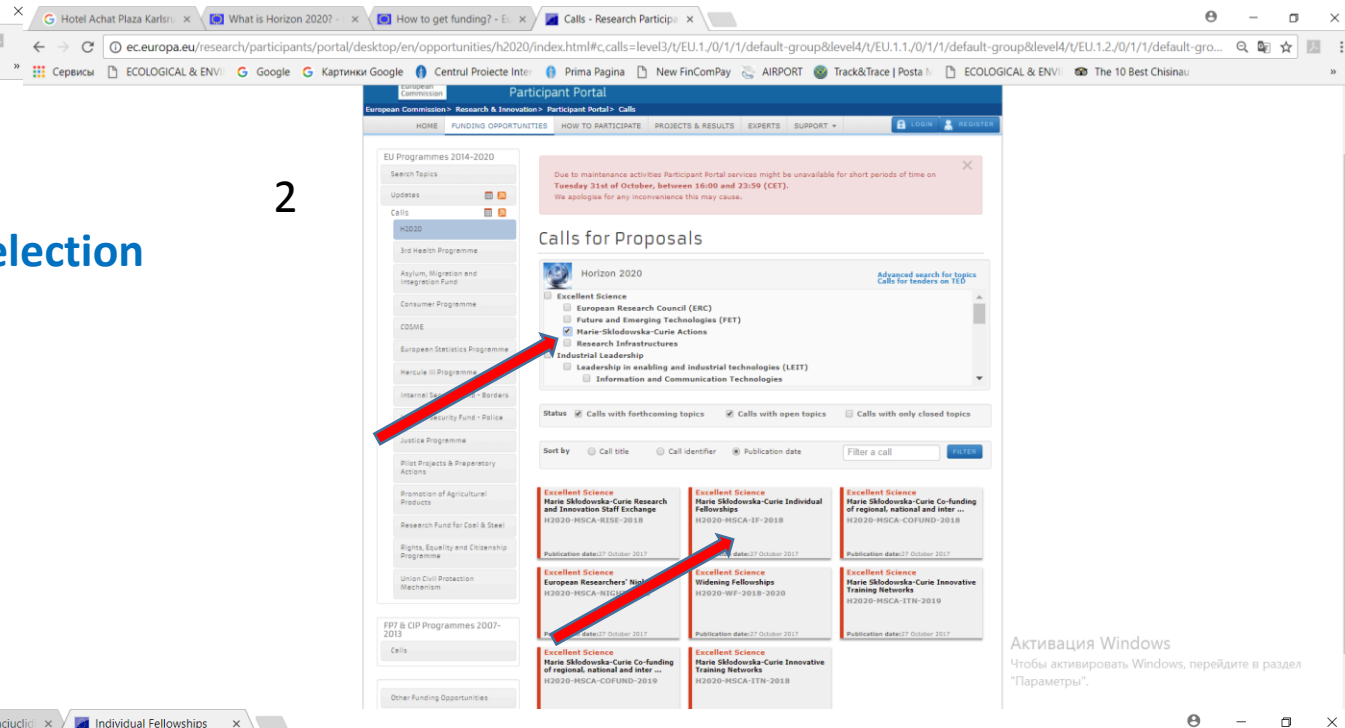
Hotel Achat Plaza Karlsru × | What is Horizon 2020? - × | How to get funding? - E × | Calls - Research Participa ×

ec.europa.eu/research/participants/portal/desktop/en/opportunities/h2020/index.html#c,calls=level3/t/EU.1./0/1/1/default-group&level4/t/EU.1.1./0/1/1/default-group&level4/t/EU.1.2./0/1/1/default-gro...

Сервисы | ECOLOGICAL & ENVI | Google | Картинки Google | Centrul Proiecte Inter | Prima Pagina | New FinComPay | AIRPORT | Track&Trace | Posta M | ECOLOGICAL & ENVI | The 10 Best Chisinau

2

election

European Commission

Participant Portal

European Commission > Research & Innovation > Participant Portal > Calls

HOME | FUNDING OPPORTUNITIES | HOW TO PARTICIPATE | PROJECTS & RESULTS | EXPERTS | SUPPORT | LOGIN | REGISTER

EU Programmes 2014-2020
Search Topics
Updates
Calls
H2020
3rd Health Programme
Asylum, Migration and Integration Fund
Consumer Programme
COSME
European Statistics Programme
Hercule III Programme
Internal Se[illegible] - Borders
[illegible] Security Fund - Police
Justice Programme
Pilot Projects & Preparatory Actions
Promotion of Agricultural Products
Research Fund for Coal & Steel
Rights, Equality and Citizenship Programme
Union Civil Protection Mechanism

FP7 & CIP Programmes 2007-2013
Calls

Other Funding Opportunities

Due to maintenance activities Participant Portal services might be unavailable for short periods of time on Tuesday 31st of October, between 16:00 and 23:59 (CET).
We apologise for any inconvenience this may cause.

Calls for Proposals

Horizon 2020

Advanced search for topics
Calls for tenders on TED

Excellent Science
European Research Council (ERC)
Future and Emerging Technologies (FET)
Marie-Sklodowska-Curie Actions
Research Infrastructures
Industrial Leadership
Leadership in enabling and industrial technologies (LEIT)
Information and Communication Technologies

Status | Calls with forthcoming topics | Calls with open topics | Calls with only closed topics

Sort by | Call title | Call identifier | Publication date | Filter a call | FILTER

Excellent Science
Marie Skłodowska-Curie Research and Innovation Staff Exchange
H2020-MSCA-RISE-2018
Publication date: 27 October 2017

Excellent Science
Marie Skłodowska-Curie Individual Fellowships
H2020-MSCA-IF-2018
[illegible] date: 27 October 2017

Excellent Science
Marie Skłodowska-Curie Co-funding of regional, national and inter ...
H2020-MSCA-COFUND-2018
Publication date: 27 October 2017

Excellent Science
European Researchers' Nig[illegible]
H2020-MSCA-NIG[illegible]
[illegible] date: 27 October 2017

Excellent Science
Widening Fellowships
H2020-WF-2018-2020
Publication date: 27 October 2017

Excellent Science
Marie Skłodowska-Curie Innovative Training Networks
H2020-MSCA-ITN-2019
Publication date: 27 October 2017

Excellent Science
Marie Skłodowska-Curie Co-funding of regional, national and inter ...
H2020-MSCA-COFUND-2019

Excellent Science
Marie Skłodowska-Curie Innovative Training Networks
H2020-MSCA-ITN-2018

Активация Windows
Чтобы активировать Windows, перейдите в раздел "Параметры".

aciuclid × | Individual Fellowships ×